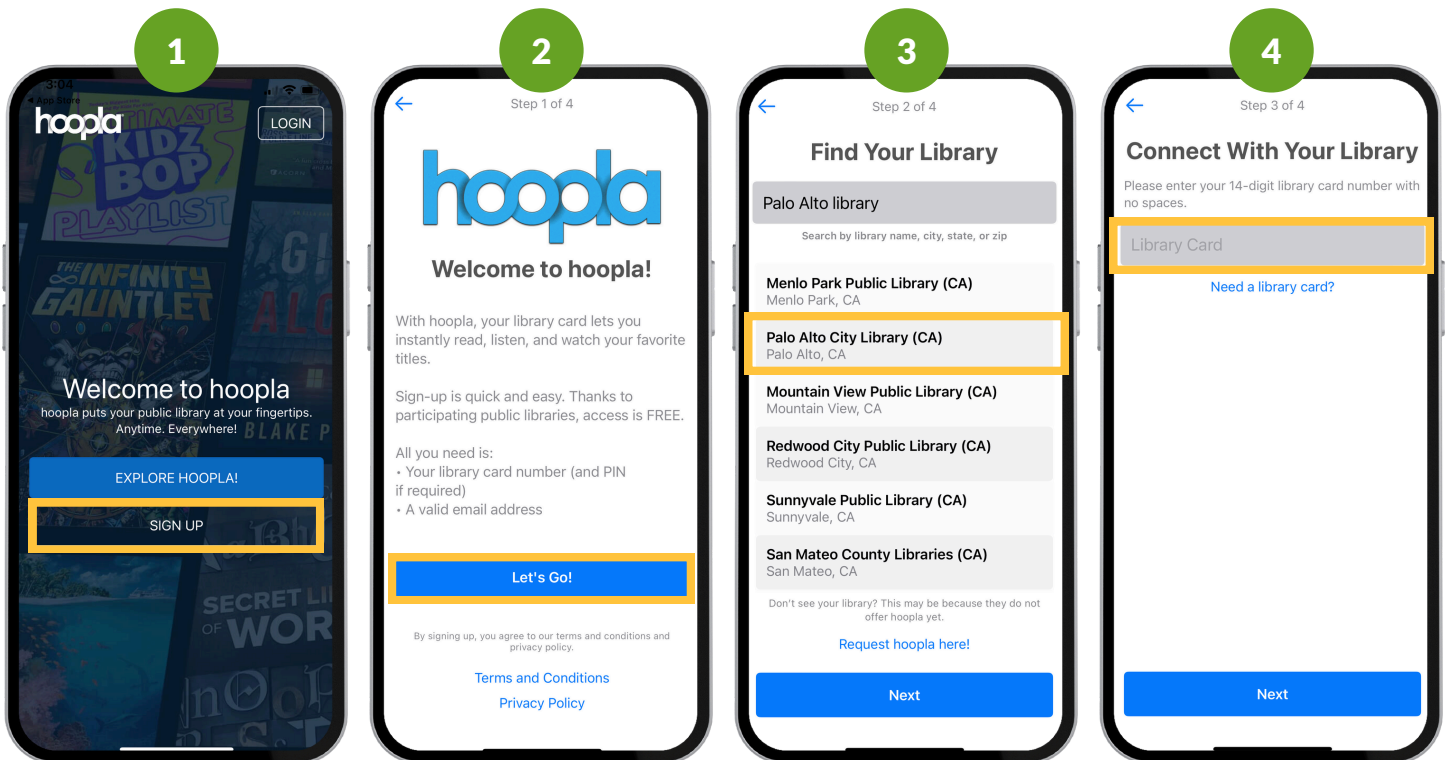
1

3:04
◂ App Store

hoopla

LOGIN

Welcome to hoopla
hoopla puts your public library at your fingertips. Anytime. Everywhere!

EXPLORE HOOPLA!

SIGN UP

2

Step 1 of 4

hoopla

Welcome to hoopla!

With hoopla, your library card lets you instantly read, listen, and watch your favorite titles.

Sign-up is quick and easy. Thanks to participating public libraries, access is FREE.

All you need is:
• Your library card number (and PIN if required)
• A valid email address

Let's Go!

By signing up, you agree to our terms and conditions and privacy policy.

Terms and Conditions

Privacy Policy

3

Step 2 of 4

Find Your Library

Palo Alto library

Search by library name, city, state, or zip

Menlo Park Public Library (CA)
Menlo Park, CA

Palo Alto City Library (CA)
Palo Alto, CA

Mountain View Public Library (CA)
Mountain View, CA

Redwood City Public Library (CA)
Redwood City, CA

Sunnyvale Public Library (CA)
Sunnyvale, CA

San Mateo County Libraries (CA)
San Mateo, CA

Don't see your library? This may be because they do not offer hoopla yet.

Request hoopla here!

Next

4

Step 3 of 4

Connect With Your Library

Please enter your 14-digit library card number with no spaces.

Library Card

Need a library card?

Next